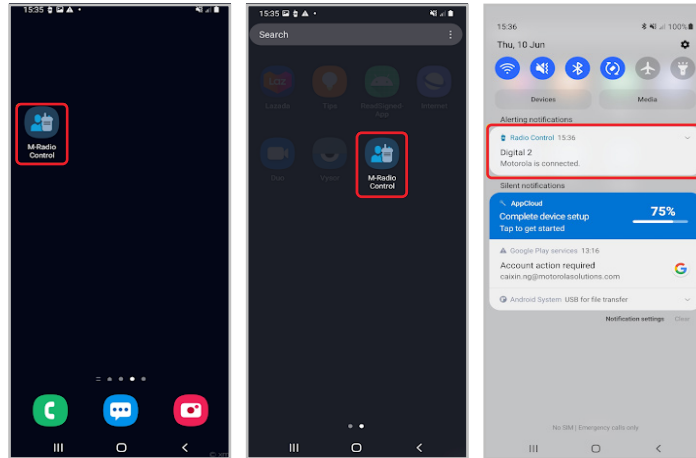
15:35

M-Radio Control

15:35

Search

Lazada

Tips

ReadSigned Post

Internet

Duo

Vysor

M-Radio Control

15:36

100%

Thu, 10 Jun

Devices

Media

Alerting notifications

Radio Control 15:36

Digital 2

Motorola is connected.

Silent notifications

AppCloud

Complete device setup

Tap to get started

75%

Google Play services 13:16

Account action required

caixin.ng@motorolasolutions.com

Android System USB for file transfer

Notification settings Clear

No SIM | Emergency calls only